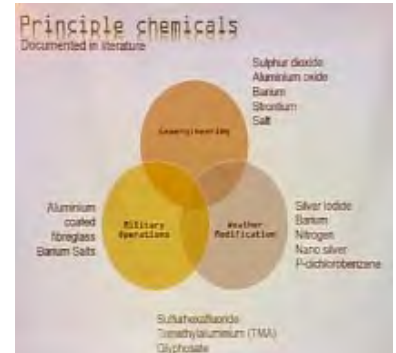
Principle chemicals
Documented in literature

Sulphur dioxide
Aluminium oxide
Barium
Strontium
Salt

Geoengineering

Aluminium coated fibreglass
Barium Salts

Military Operations

Weather Modification

Silver iodide
Barium
Nitrogen
Nano silver
P-dichlorobenzene

Sulfurhexafluoride
Trimethylaluminium (TMA)
Glyphosate